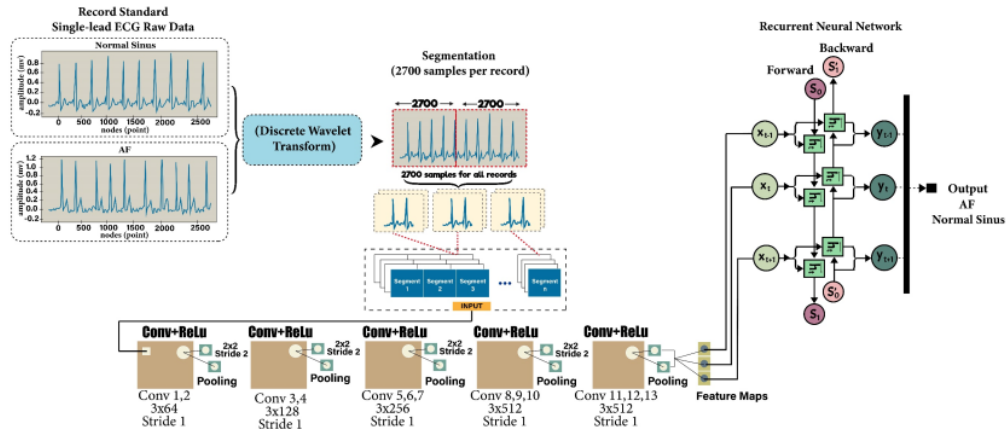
Record Standard
Single-lead ECG Raw Data

Normal Sinus

amplitude (mv)
0.8
0.6
0.4
0.2
0
-0.2
0 500 1000 1500 2000 2500
nodes (point)

AF

amplitude (mv)
1.2
1
0.8
0.6
0.4
0.2
0
-0.2
0 500 1000 1500 2000 2500
nodes (point)

(Discrete Wavelet Transform)

Segmentation
(2700 samples per record)

2700 2700

2700 samples for all records

Segment 1 Segment 2 Segment 3 ••• Segment n

INPUT

Recurrent Neural Network

Backward
Forward

$S'_1$
$S_0$
$x_{t-1}$
$y_{t-1}$
$x_t$
$y_t$
$x_{t+1}$
$y_{t+1}$
$S'_0$
$S_1$

Output
AF
Normal Sinus

Conv+ReLu
2x2
Stride 2
Pooling
Conv 1,2
3x64
Stride 1

Conv+ReLu
2x2
Stride 2
Pooling
Conv 3,4
3x128
Stride 1

Conv+ReLu
2x2
Stride 2
Pooling
Conv 5,6,7
3x256
Stride 1

Conv+ReLu
2x2
Stride 2
Pooling
Conv 8,9,10
3x512
Stride 1

Conv+ReLu
Pooling
Conv 11,12,13
3x512
Stride 1

Feature Maps